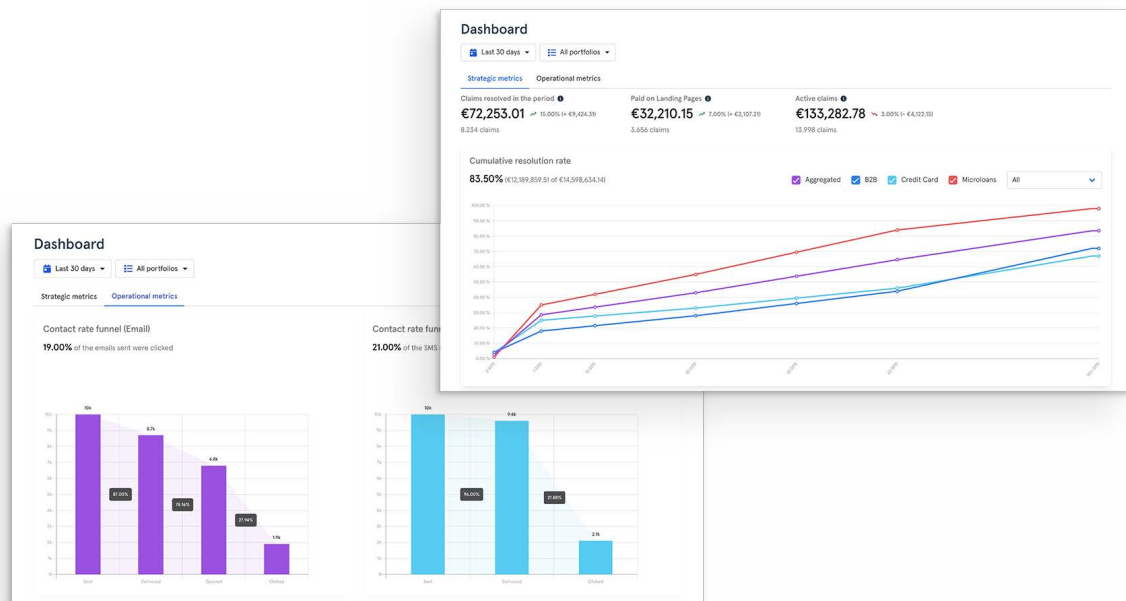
Dashboard

Last 30 days All portfolios

Strategic metrics Operational metrics

Claims resolved in the period
€72,253.01 15.00% (+ €9,424.31)
8.234 claims

Paid on Landing Pages
€32,210.15 7.00% (+ €2,107.21)
3.656 claims

Active claims
€133,282.78 3.00% (+ €4,122.15)
13.998 claims

Cumulative resolution rate
83.50% (€12,189,859.51 of €14,598,634.14)

Aggregated B2B Credit Card Microloans All

100.00 %
90.00 %
80.00 %
70.00 %
60.00 %
50.00 %
40.00 %
30.00 %
20.00 %
10.00 %
0.00 %

Dashboard

Last 30 days All portfolios

Strategic metrics Operational metrics

Contact rate funnel (Email)
19.00% of the emails sent were clicked

10k
8.7k
6.8k
1.9k
87.00%
78.16%
27.94%

10k
9k
8k
7k
6k
5k
4k
3k
2k
1k
0

Sent Delivered Opened Clicked

Contact rate funn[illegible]
21.00% of the SMS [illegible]

10k
9.6k
2.1k
96.00%
21.88%

10k
9k
8k
7k
6k
5k
4k
3k
2k
1k
0

Sent Delivered Clicked